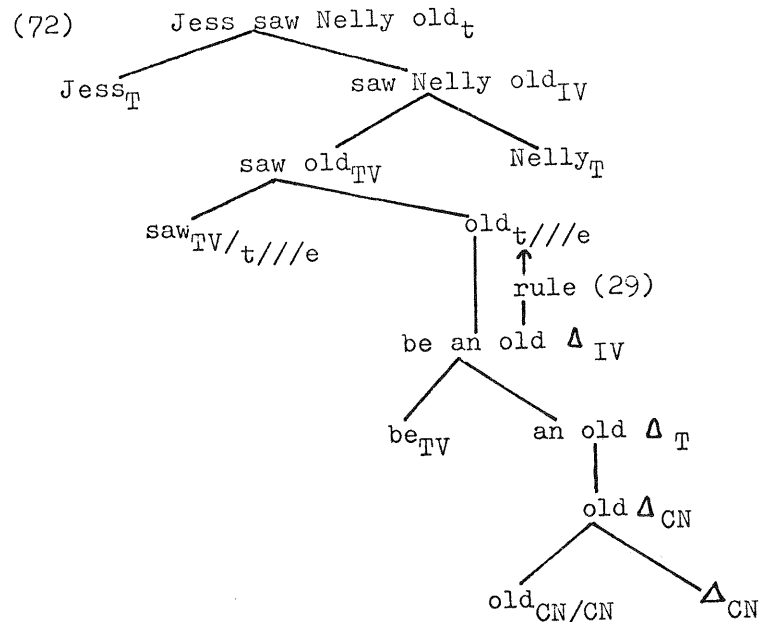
(72) Jess saw Nelly old$_{t}$

Jess$_{T}$

saw Nelly old$_{IV}$

saw old$_{TV}$

Nelly$_{T}$

saw$_{TV/t///e}$

old$_{t///e}$

rule (29)

be an old $\Delta_{IV}$

be$_{TV}$

an old $\Delta_{T}$

old $\Delta_{CN}$

old$_{CN/CN}$

$\Delta_{CN}$